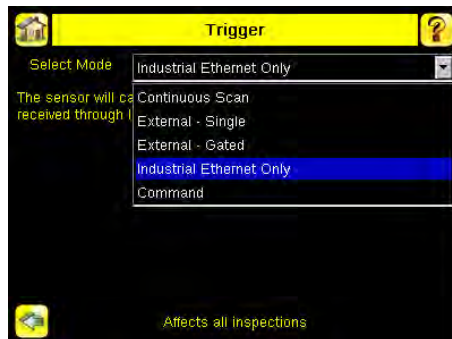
Trigger

Select Mode

Industrial Ethernet Only

The sensor will ca

received through I

Continuous Scan

External - Single

External - Gated

Industrial Ethernet Only

Command

Affects all inspections